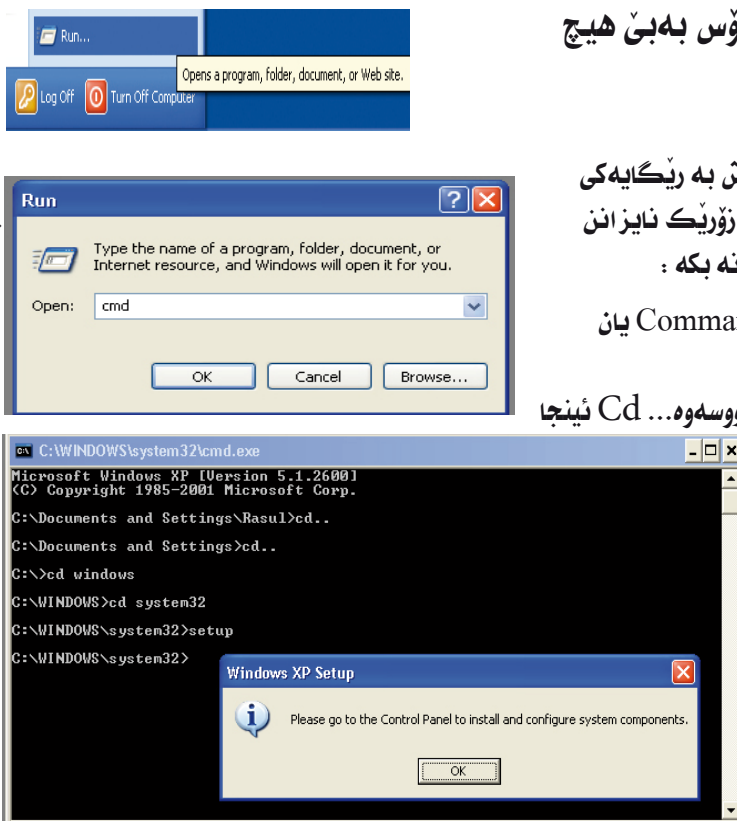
Run...

Opens a program, folder, document, or Web site.

Log Off

Turn Off Computer

ۆس بەبێ هیچ

Run

Type the name of a program, folder, document, or Internet resource, and Windows will open it for you.

Open: cmd

OK

Cancel

Browse...

ش بە ڕێگایەکی

زۆرێک نایزانن

نە بکە :

Comma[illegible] یان

ووسەوە... Cd ئینجا

C:\WINDOWS\system32\cmd.exe

Microsoft Windows XP [Version 5.1.2600]
(C) Copyright 1985-2001 Microsoft Corp.

C:\Documents and Settings\Rasul>cd..

C:\Documents and Settings>cd..

C:\>cd windows

C:\WINDOWS>cd system32

C:\WINDOWS\system32>setup

C:\WINDOWS\system32>

Windows XP Setup

Please go to the Control Panel to install and configure system components.

OK